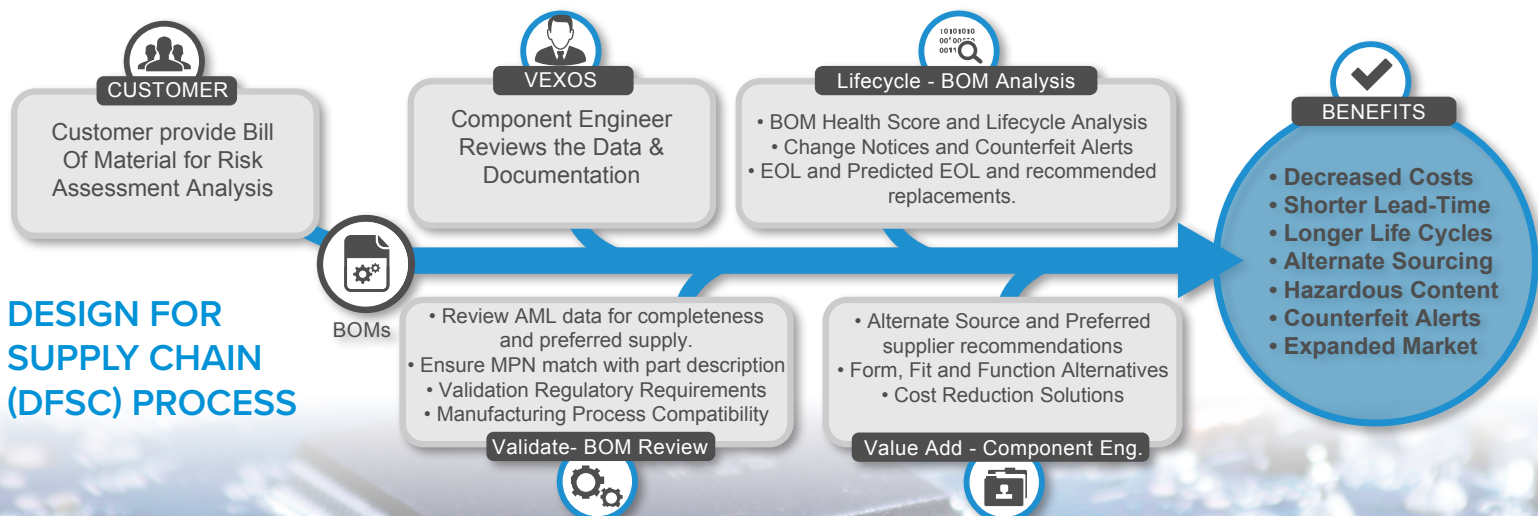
CUSTOMER

Customer provide Bill Of Material for Risk Assessment Analysis

VEXOS

Component Engineer Reviews the Data & Documentation

Lifecycle - BOM Analysis

• BOM Health Score and Lifecycle Analysis
• Change Notices and Counterfeit Alerts
• EOL and Predicted EOL and recommended replacements.

BENEFITS

• Decreased Costs
• Shorter Lead-Time
• Longer Life Cycles
• Alternate Sourcing
• Hazardous Content
• Counterfeit Alerts
• Expanded Market

BOMs

DESIGN FOR SUPPLY CHAIN (DFSC) PROCESS

• Review AML data for completeness and preferred supply.
• Ensure MPN match with part description
• Validation Regulatory Requirements
• Manufacturing Process Compatibility

Validate- BOM Review

• Alternate Source and Preferred supplier recommendations
• Form, Fit and Function Alternatives
• Cost Reduction Solutions

Value Add - Component Eng.